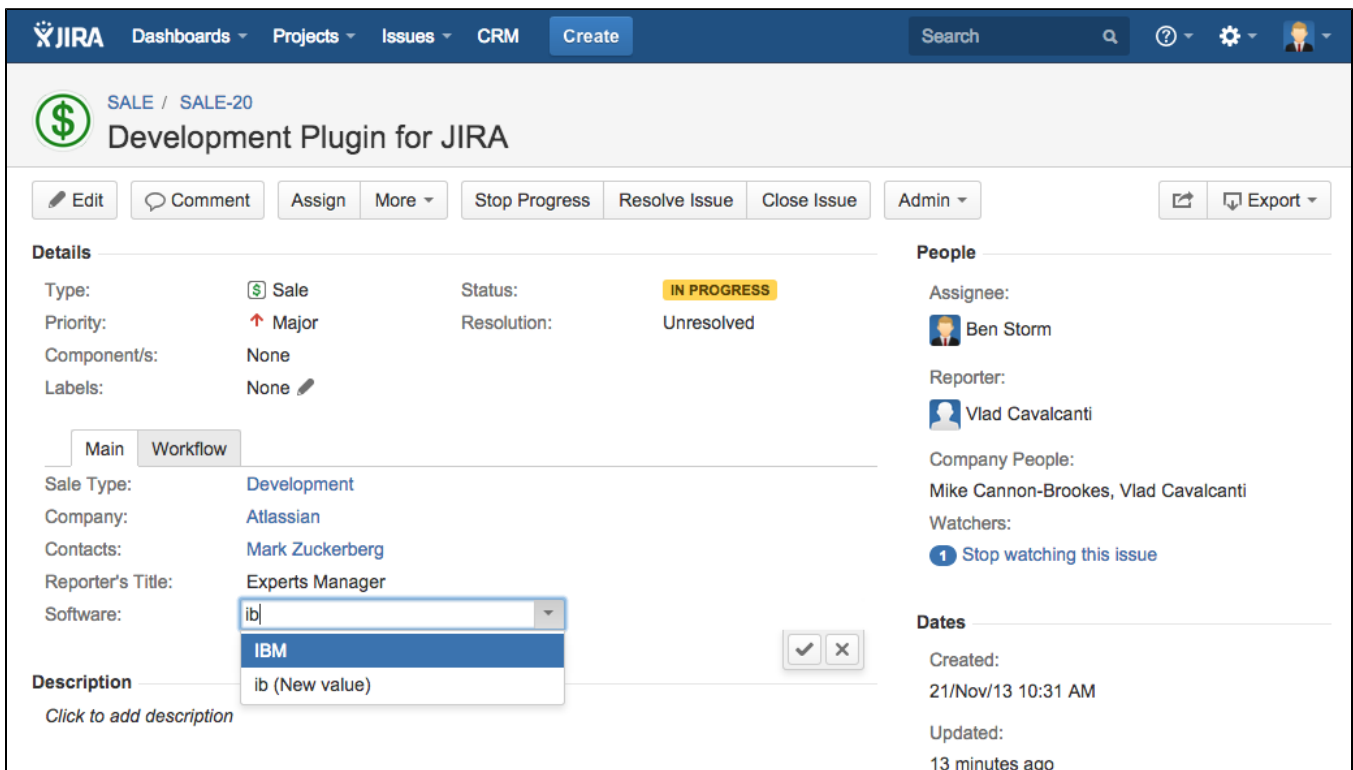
JIRA Dashboards Projects Issues CRM Create Search

SALE / SALE-20
Development Plugin for JIRA

Edit Comment Assign More Stop Progress Resolve Issue Close Issue Admin Export

Details

Type: Sale
Priority: Major
Component/s: None
Labels: None
Status: IN PROGRESS
Resolution: Unresolved

Main Workflow

Sale Type: Development
Company: Atlassian
Contacts: Mark Zuckerberg
Reporter's Title: Experts Manager
Software: ib

IBM
ib (New value)

Description
Click to add description

People
Assignee:
Ben Storm
Reporter:
Vlad Cavalcanti
Company People:
Mike Cannon-Brookes, Vlad Cavalcanti
Watchers:
1 Stop watching this issue

Dates
Created:
21/Nov/13 10:31 AM
Updated:
13 minutes ago